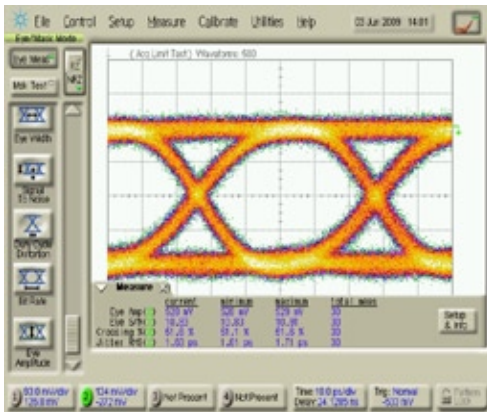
File Control Setup Measure Calibrate Utilities Help 03 Jun 2009 14:01

Eye/Mask Mode

Eye Meas

Msk Test

Eye Width

Signal to Noise

Duty Cycle Distortion

Bit Rate

Eye Amplitude

( Acq Limit Test ) Waveforms 500

Measure

| | current | minimum | maximum | total meas |
|---|---|---|---|---|
| Eye Amp | 529 mV | 528 mV | 529 mV | 30 |
| Eye S/N | 18.02 | 17.83 | 18.08 | 30 |
| Crossing % | 61.2 % | 59.1 % | 61.8 % | 30 |
| Jitter RMS | 1.60 ps | 1.61 ps | 1.71 ps | 30 |

Setup & Info

1 83.0 mV/div 126.8 mV

2 104 mV/div -272 mV

3 Not Present

4 Not Present

Time 10.0 ps/div Delay 24.1295 ns

Trig Normal -503 mV

Pattern